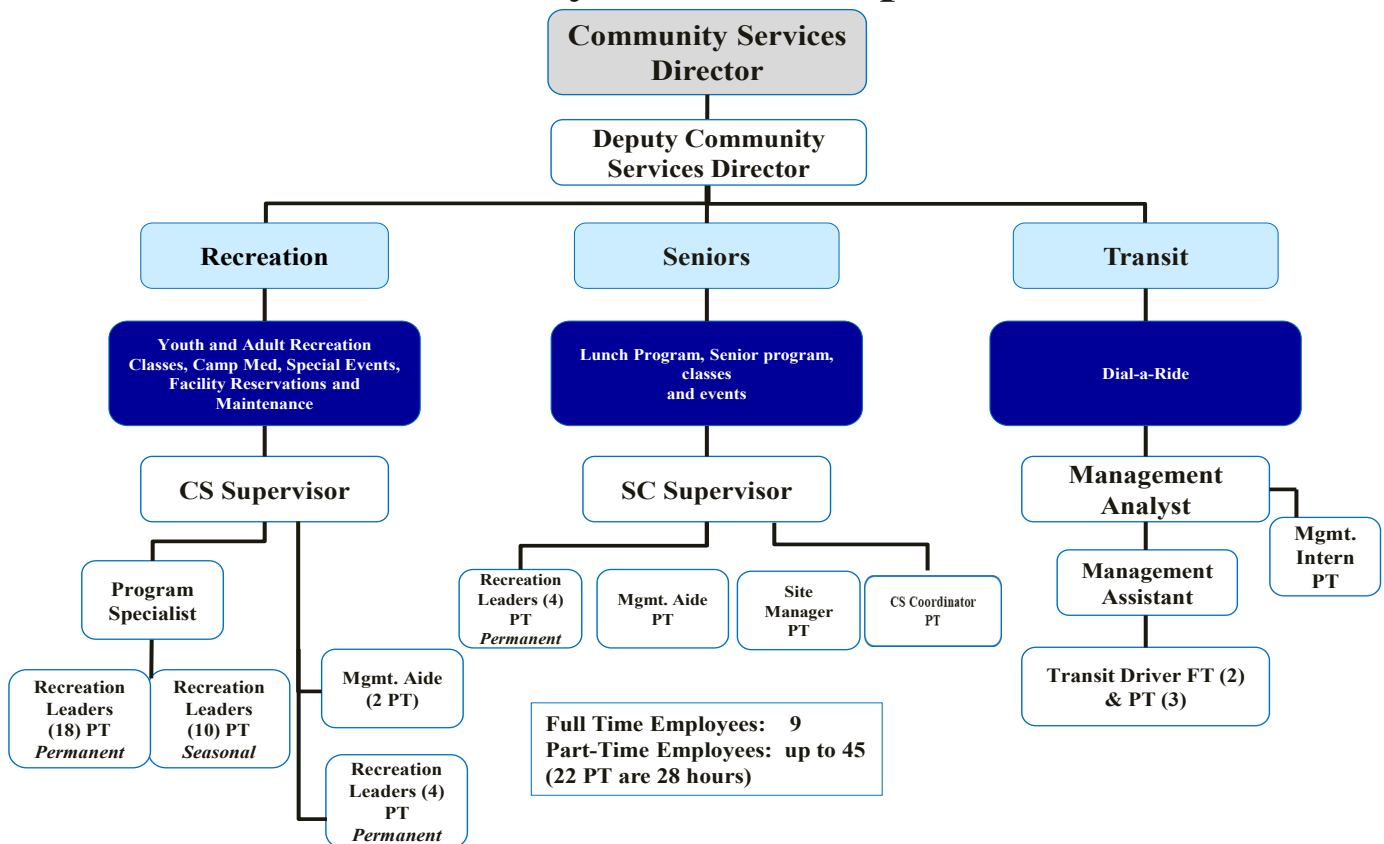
Community Services Director

Deputy Community Services Director

Recreation

Seniors

Transit

Youth and Adult Recreation Classes, Camp Med, Special Events, Facility Reservations and Maintenance

Lunch Program, Senior program, classes and events

Dial-a-Ride

CS Supervisor

SC Supervisor

Management Analyst

Mgmt. Intern PT

Program Specialist

Recreation Leaders (18) PT *Permanent*

Recreation Leaders (10) PT *Seasonal*

Mgmt. Aide (2 PT)

Recreation Leaders (4) PT *Permanent*

Recreation Leaders (4) PT *Permanent*

Mgmt. Aide PT

Site Manager PT

CS Coordinator PT

Management Assistant

Transit Driver FT (2) & PT (3)

Full Time Employees: 9
Part-Time Employees: up to 45
(22 PT are 28 hours)